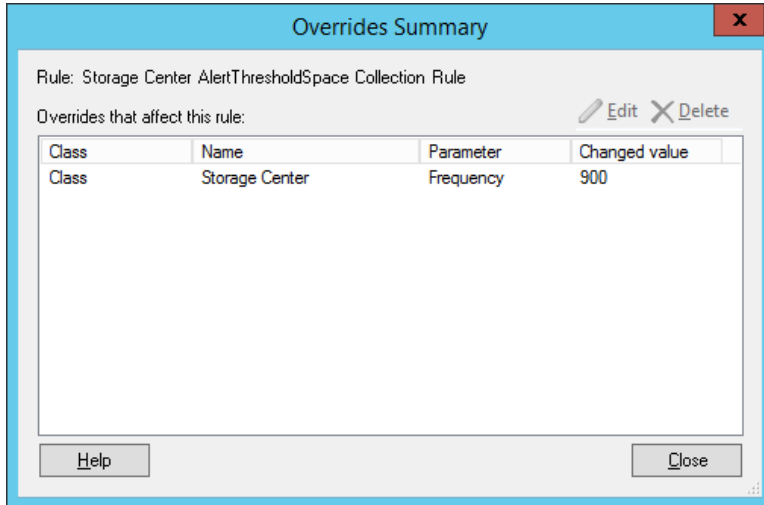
Overrides Summary

x

Rule: Storage Center AlertThresholdSpace Collection Rule

Overrides that affect this rule:

Edit Delete

| Class | Name | Parameter | Changed value |
|---|---|---|---|
| Class | Storage Center | Frequency | 900 |

Help

Close